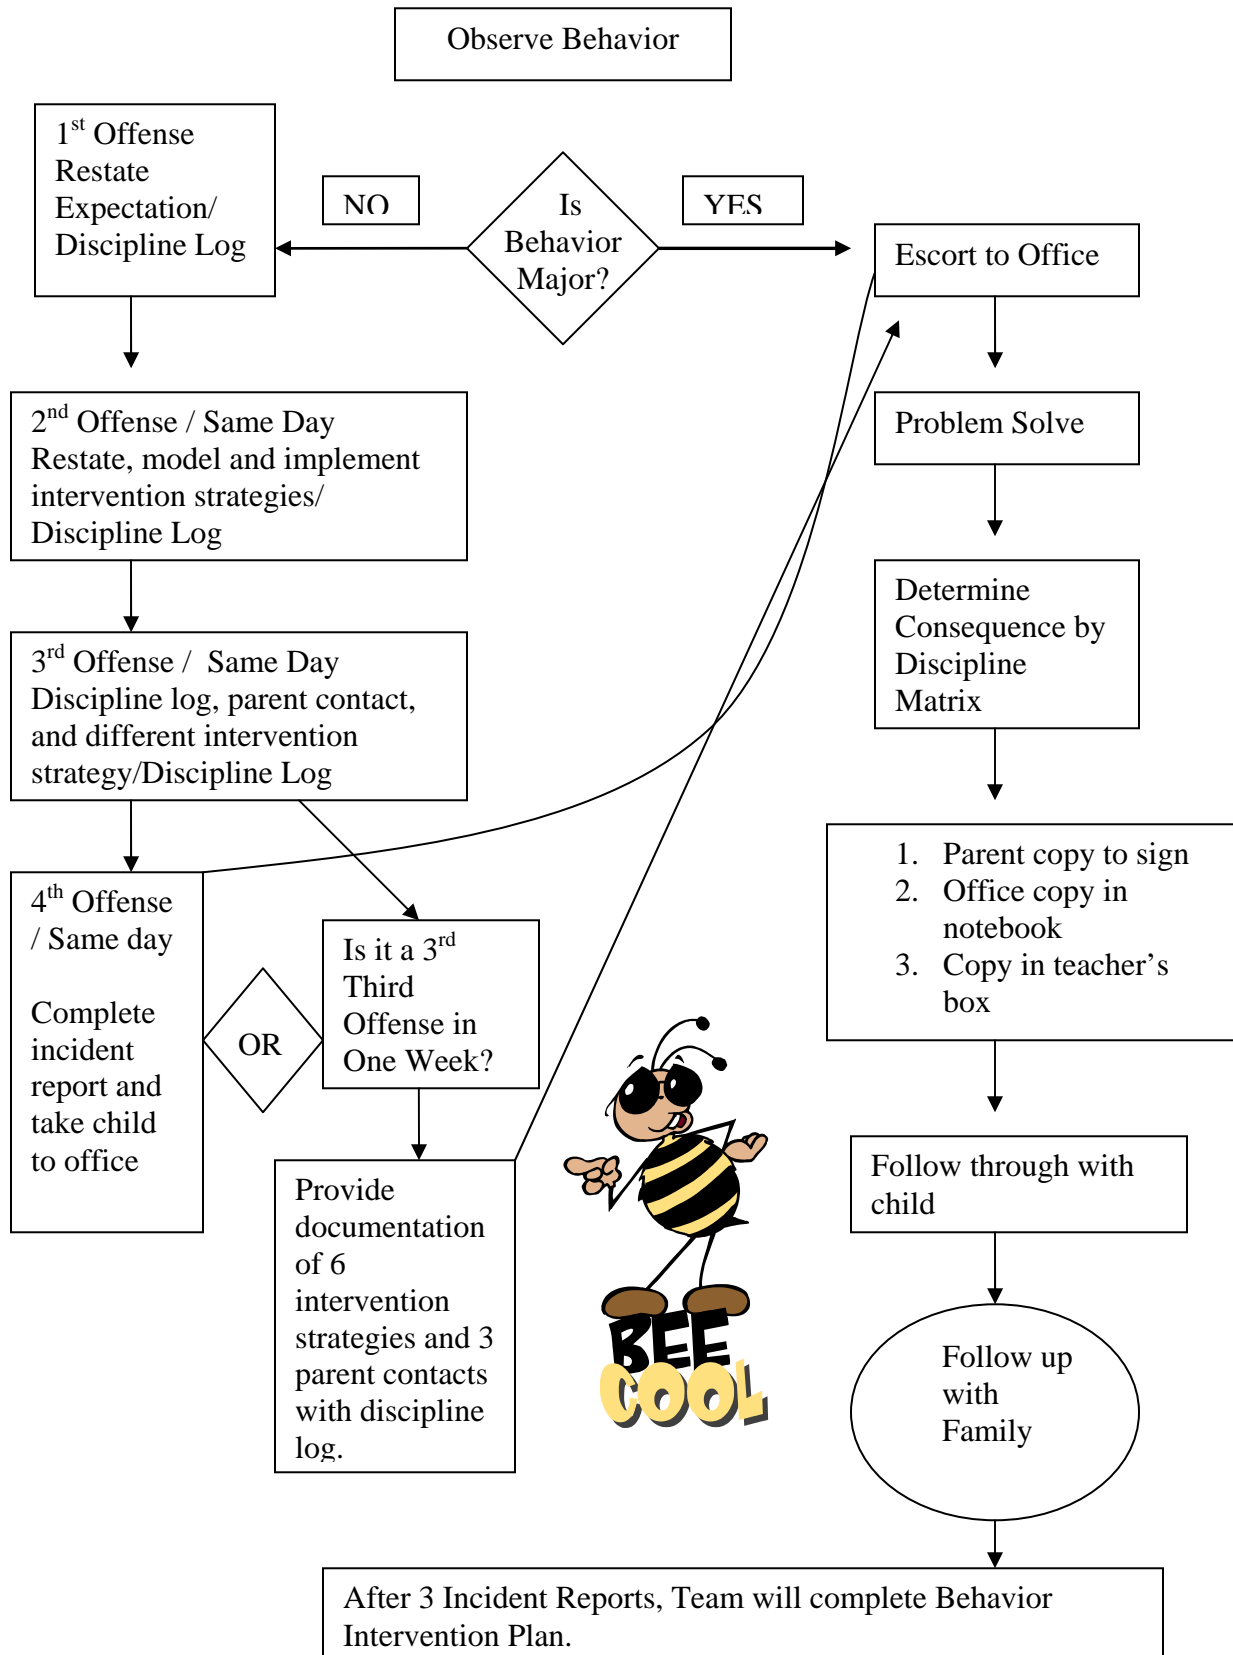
Observe Behavior

1$^{st}$ Offense
Restate Expectation/ Discipline Log

NO

Is Behavior Major?

YES

Escort to Office

Problem Solve

Determine Consequence by Discipline Matrix

1. Parent copy to sign
2. Office copy in notebook
3. Copy in teacher's box

Follow through with child

Follow up with Family

2$^{nd}$ Offense / Same Day
Restate, model and implement intervention strategies/ Discipline Log

3$^{rd}$ Offense / Same Day
Discipline log, parent contact, and different intervention strategy/Discipline Log

4$^{th}$ Offense / Same day

Complete incident report and take child to office

OR

Is it a 3$^{rd}$ Third Offense in One Week?

Provide documentation of 6 intervention strategies and 3 parent contacts with discipline log.

BEE COOL

After 3 Incident Reports, Team will complete Behavior Intervention Plan.